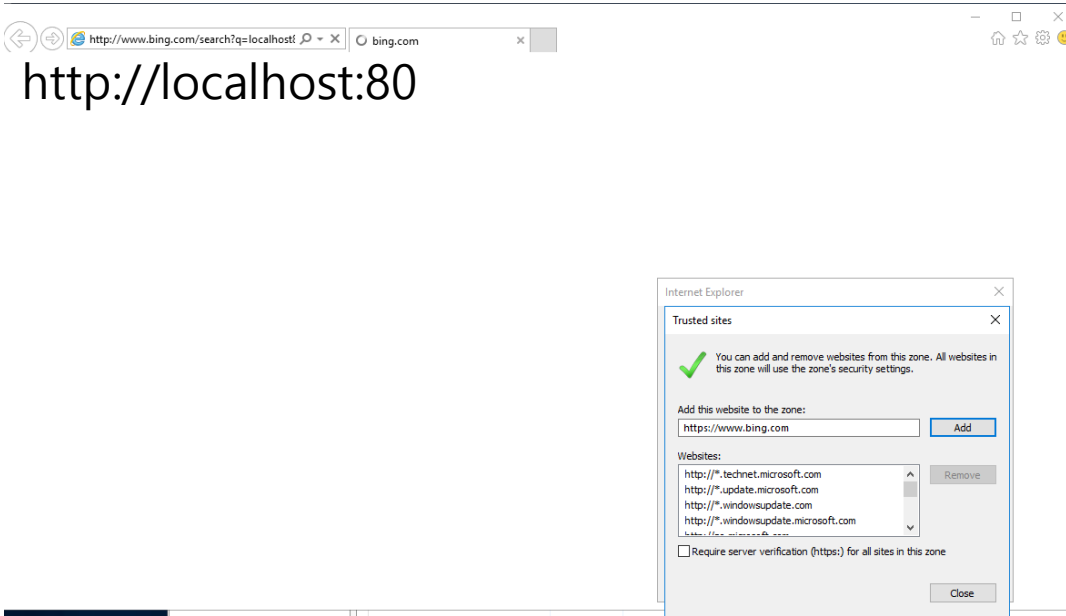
http://www.bing.com/search?q=localhost

bing.com

http://localhost:80

Internet Explorer

Trusted sites

You can add and remove websites from this zone. All websites in this zone will use the zone's security settings.

Add this website to the zone:

https://www.bing.com

Add

Websites:

http://*.technet.microsoft.com
http://*.update.microsoft.com
http://*.windowsupdate.com
http://*.windowsupdate.microsoft.com
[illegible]

Remove

Require server verification (https:) for all sites in this zone

Close